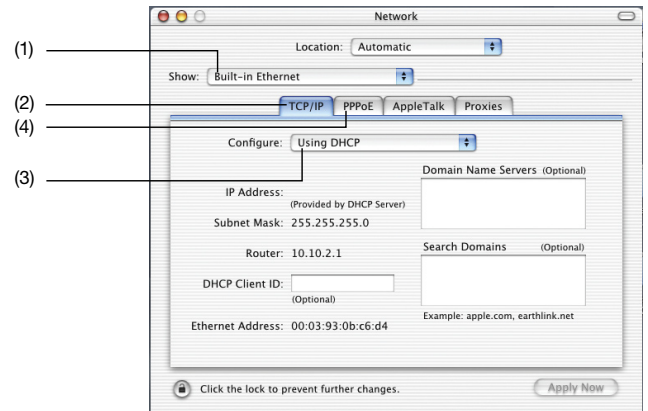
Network

(1)

Location: Automatic

Show: Built-in Ethernet

(2)

(4)

TCP/IP PPPoE AppleTalk Proxies

Configure: Using DHCP

(3)

Domain Name Servers (Optional)

IP Address:

(Provided by DHCP Server)

Subnet Mask: 255.255.255.0

Router: 10.10.2.1

Search Domains (Optional)

DHCP Client ID:

(Optional)

Example: apple.com, earthlink.net

Ethernet Address: 00:03:93:0b:c6:d4

Click the lock to prevent further changes.

Apply Now